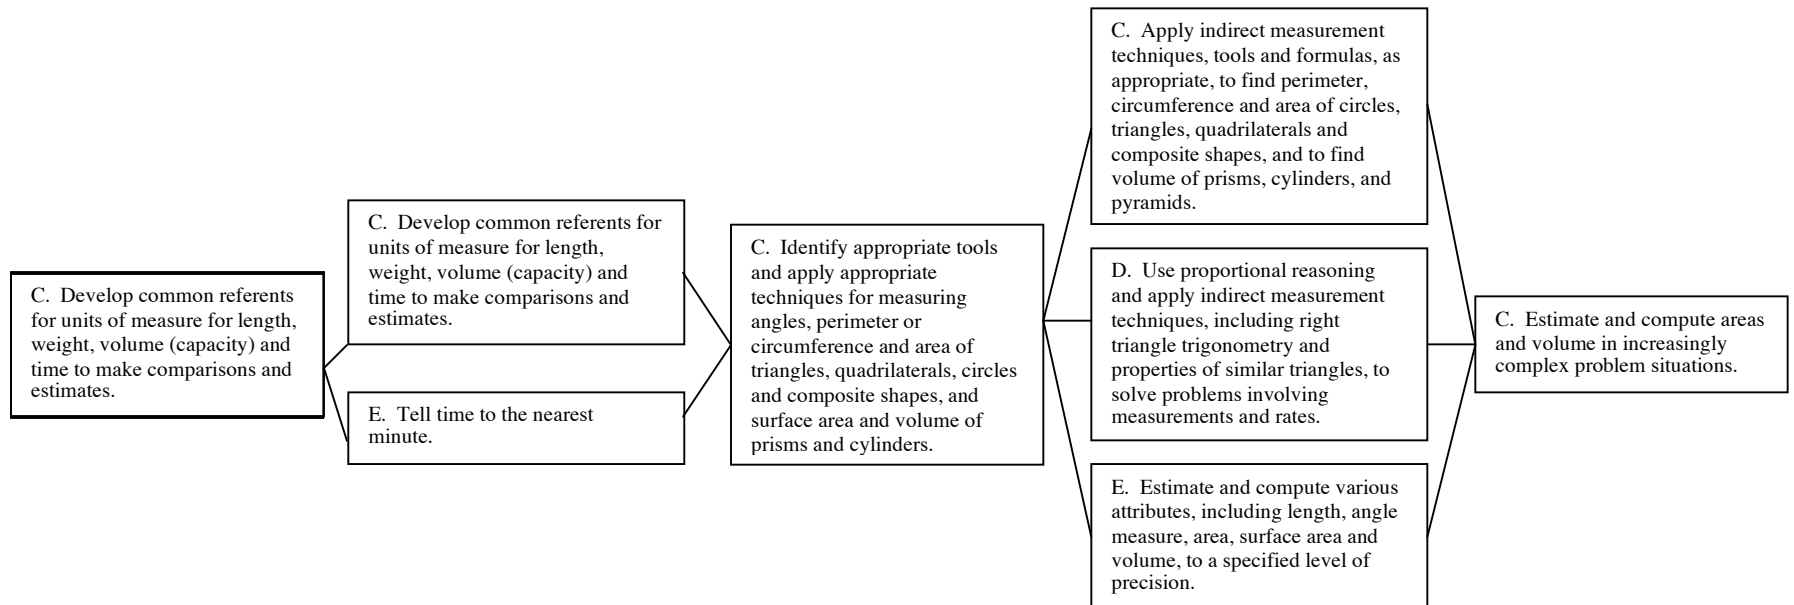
C. Develop common referents for units of measure for length, weight, volume (capacity) and time to make comparisons and estimates.

C. Develop common referents for units of measure for length, weight, volume (capacity) and time to make comparisons and estimates.

E. Tell time to the nearest minute.

C. Identify appropriate tools and apply appropriate techniques for measuring angles, perimeter or circumference and area of triangles, quadrilaterals, circles and composite shapes, and surface area and volume of prisms and cylinders.

C. Apply indirect measurement techniques, tools and formulas, as appropriate, to find perimeter, circumference and area of circles, triangles, quadrilaterals and composite shapes, and to find volume of prisms, cylinders, and pyramids.

D. Use proportional reasoning and apply indirect measurement techniques, including right triangle trigonometry and properties of similar triangles, to solve problems involving measurements and rates.

E. Estimate and compute various attributes, including length, angle measure, area, surface area and volume, to a specified level of precision.

C. Estimate and compute areas and volume in increasingly complex problem situations.